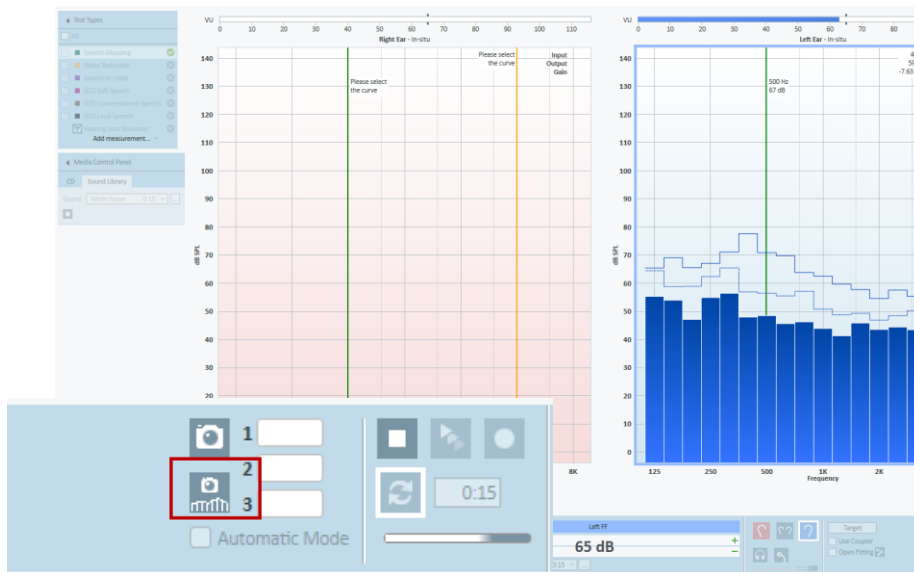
Test Types

Speech Mapping
Noise Reduction
Speech in noise
ISTS Soft Speech
ISTS Conversational Speech
ISTS Loud Speech
Add measurement...

Media Control Panel
CD Sound Library
Sound White Noise 0:15

VU
0 10 20 30 40 50 60 70 80 90 100 110
Right Ear - In-situ

Please select the curve
Please select the curve
Input
Output
Gain

dB SPL
140
130
120
110
100
90
80
70
60
50
40
30
20

8K

VU
0 10 20 30 40 50 60 70 80
Left Ear - In-situ

500 Hz
67 dB

dB SPL
140
130
120
110
100
90
80
70
60
50
40
30
20
10
0

125 250 500 1K 2K
Frequency

1
2
3
Automatic Mode
0:15

Left FF
65 dB

Target
Use Coupler
Open Fitting